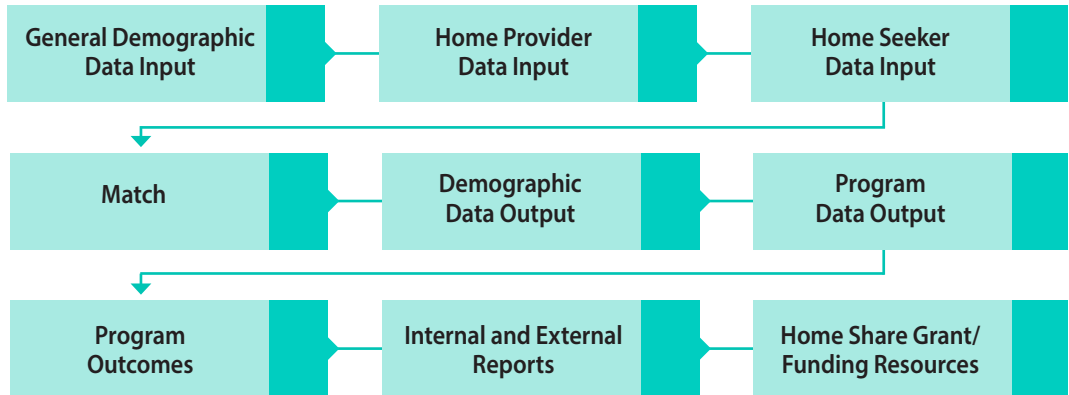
General Demographic Data Input

Home Provider Data Input

Home Seeker Data Input

Match

Demographic Data Output

Program Data Output

Program Outcomes

Internal and External Reports

Home Share Grant/ Funding Resources